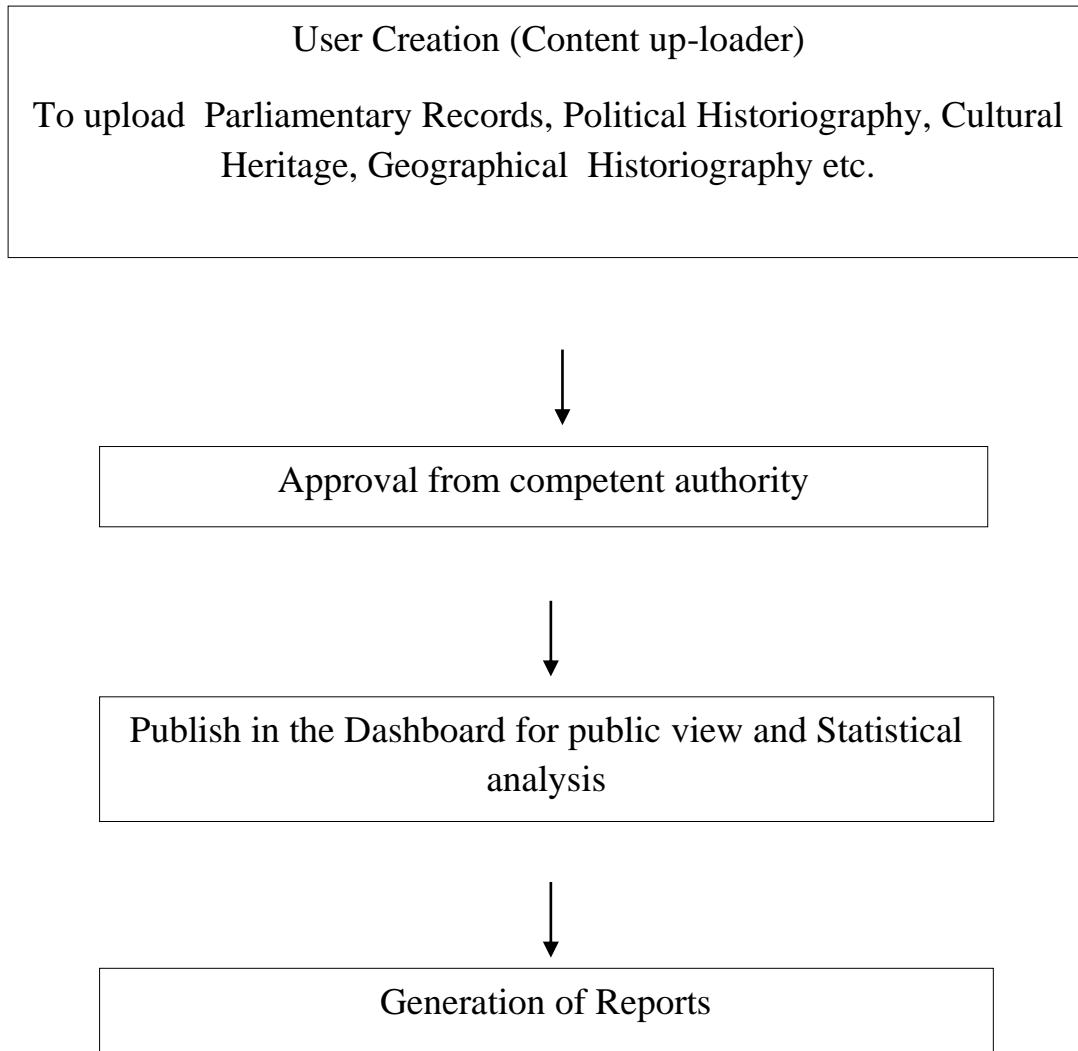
User Creation (Content up-loader)

To upload Parliamentary Records, Political Historiography, Cultural Heritage, Geographical Historiography etc.

Approval from competent authority

Publish in the Dashboard for public view and Statistical analysis

Generation of Reports